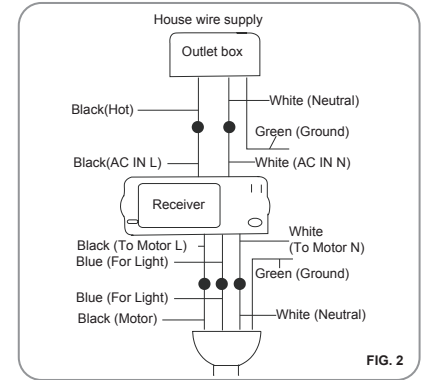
House wire supply

Outlet box

Black(Hot)

White (Neutral)

Green (Ground)

Black(AC IN L)

White (AC IN N)

Receiver

Black (To Motor L)

Blue (For Light)

White (To Motor N)

Green (Ground)

Blue (For Light)

Black (Motor)

White (Neutral)

FIG. 2